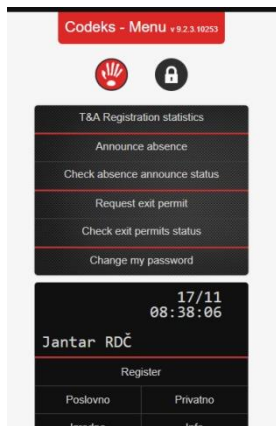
Codeks - Menu v 9.2.3.10253

T&A Registration statistics

Announce absence

Check absence announce status

Request exit permit

Check exit permits status

Change my password

17/11
08:38:06

Jantar RDČ

Register

Poslovno

Privatno

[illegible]

Info